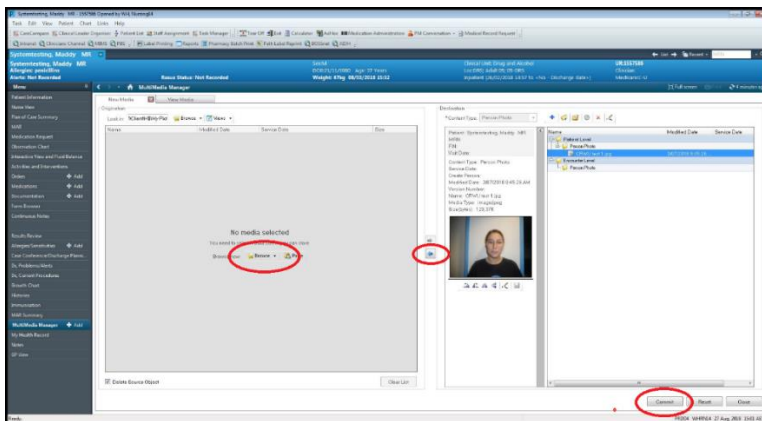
Systemtesting, Maddy - 1357586 Opened by N/A Nursing8

Task Edit View Patient Chart Links Help

Systemtesting, Maddy MR
Allergies: penicillins
Alerts: Not Recorded

Resus Status: Not Recorded

Weight: 67kg 08/03/2018 15:52

Clinical Unit: Drug and Alcohol

URJ357586

Menu

MultiMedia Manager

Patient Information
Nurse View
Plan of Care Summary
MAR
Medication Request
Observation Chart
Interactive View and Fluid Balance
Activities and Interventions
Orders + Add
Medications + Add
Documentation + Add
Form Browser
Continuous Notes
Results Review
Allergies/Sensitivities + Add
Case Conference/Discharge Planning
Dx, Problems/Alerts
Dx, Current Procedures
Growth Chart
Histories
Immunisation
MAR Summary
MultiMedia Manager + Add
My Health Record
Notes
GP View

New Media | View Media

Origination

Look in: \\Client\H$\My Pic | Browse | Views

Name | Modified Date | Service Date | Size

No media selected
You need to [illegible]
Browse for: Browse Scan

Delete Source Object

Clear List

Destination

*Content Type: Person Photo

Patient: Systemtesting, Maddy MR
MRN:
FIN:
Visit Date:
Content Type: Person Photo
Service Date:
Create Person:
Modified Date: 08/27/2018 8:45:26 AM
Version Number:
Name: Office Lens 4.jpg
Media Type: image/jpeg
Size(bytes): 120,376

Name | Modified Date | Service Date
Patient Level
Person Photo
Office Lens 4.jpg
Encounter Level
Person Photo

Cancel | Reset | Close

Ready